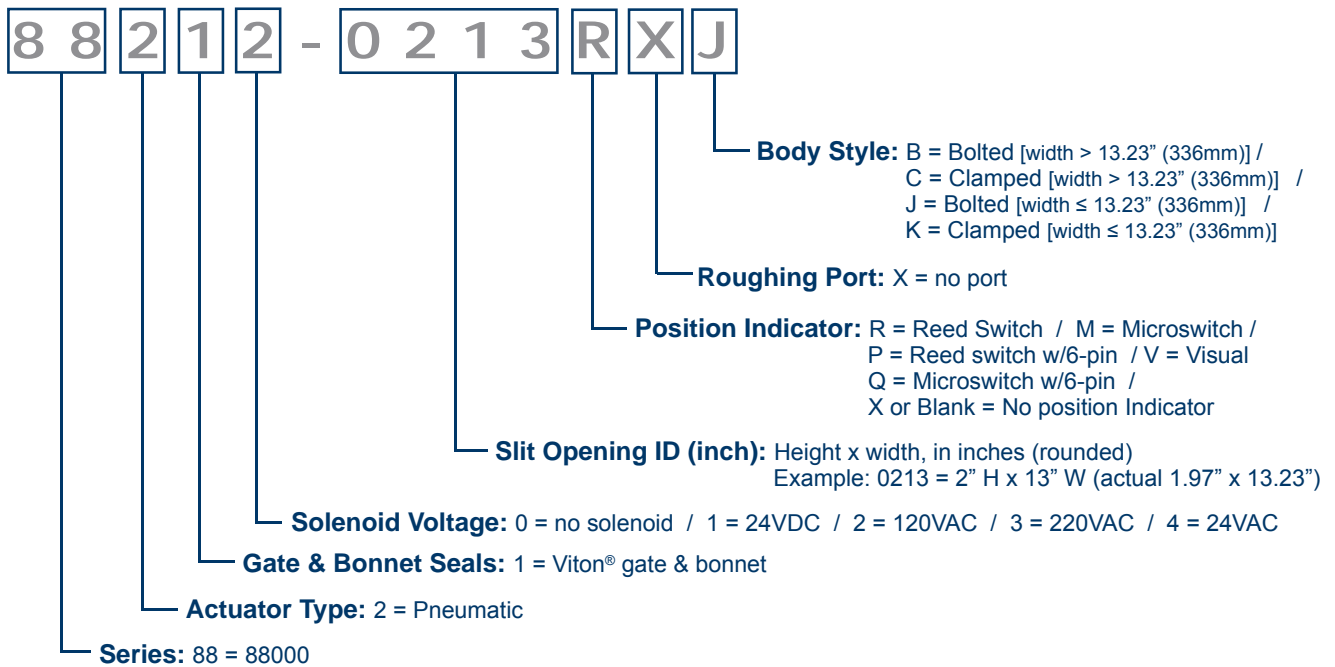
8 8 2 1 2 - 0 2 1 3 R X J

**Body Style:** B = Bolted [width > 13.23" (336mm)] /
C = Clamped [width > 13.23" (336mm)] /
J = Bolted [width ≤ 13.23" (336mm)] /
K = Clamped [width ≤ 13.23" (336mm)]

**Roughing Port:** X = no port

**Position Indicator:** R = Reed Switch / M = Microswitch /
P = Reed switch w/6-pin / V = Visual
Q = Microswitch w/6-pin /
X or Blank = No position Indicator

**Slit Opening ID (inch):** Height x width, in inches (rounded)
Example: 0213 = 2" H x 13" W (actual 1.97" x 13.23")

**Solenoid Voltage:** 0 = no solenoid / 1 = 24VDC / 2 = 120VAC / 3 = 220VAC / 4 = 24VAC

**Gate & Bonnet Seals:** 1 = Viton® gate & bonnet

**Actuator Type:** 2 = Pneumatic

**Series:** 88 = 88000